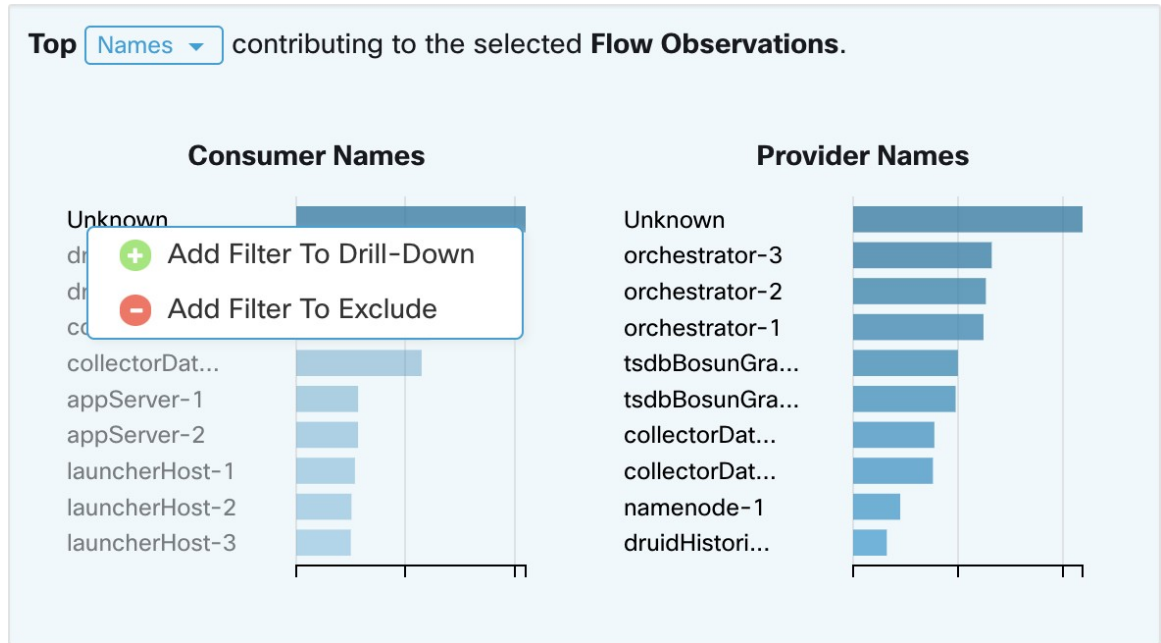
Top Names contributing to the selected **Flow Observations**.

**Consumer Names**

Unknown
dr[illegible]
dr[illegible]
co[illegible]
collectorDat...
appServer-1
appServer-2
launcherHost-1
launcherHost-2
launcherHost-3

Add Filter To Drill-Down
Add Filter To Exclude

**Provider Names**

Unknown
orchestrator-3
orchestrator-2
orchestrator-1
tsdbBosunGra...
tsdbBosunGra...
collectorDat...
collectorDat...
namenode-1
druidHistori...